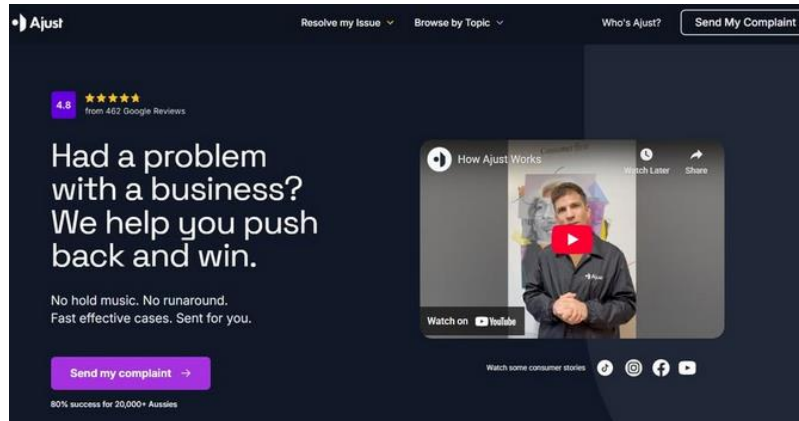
Ajust

Resolve my Issue

Browse by Topic

Who's Ajust?

Send My Complaint

4.8 ★★★★★
from 462 Google Reviews

Had a problem with a business? We help you push back and win.

No hold music. No runaround.
Fast effective cases. Sent for you.

Send my complaint →

80% success for 20,000+ Aussies

How Ajust Works

Watch Later

Share

Watch on YouTube

Watch some consumer stories